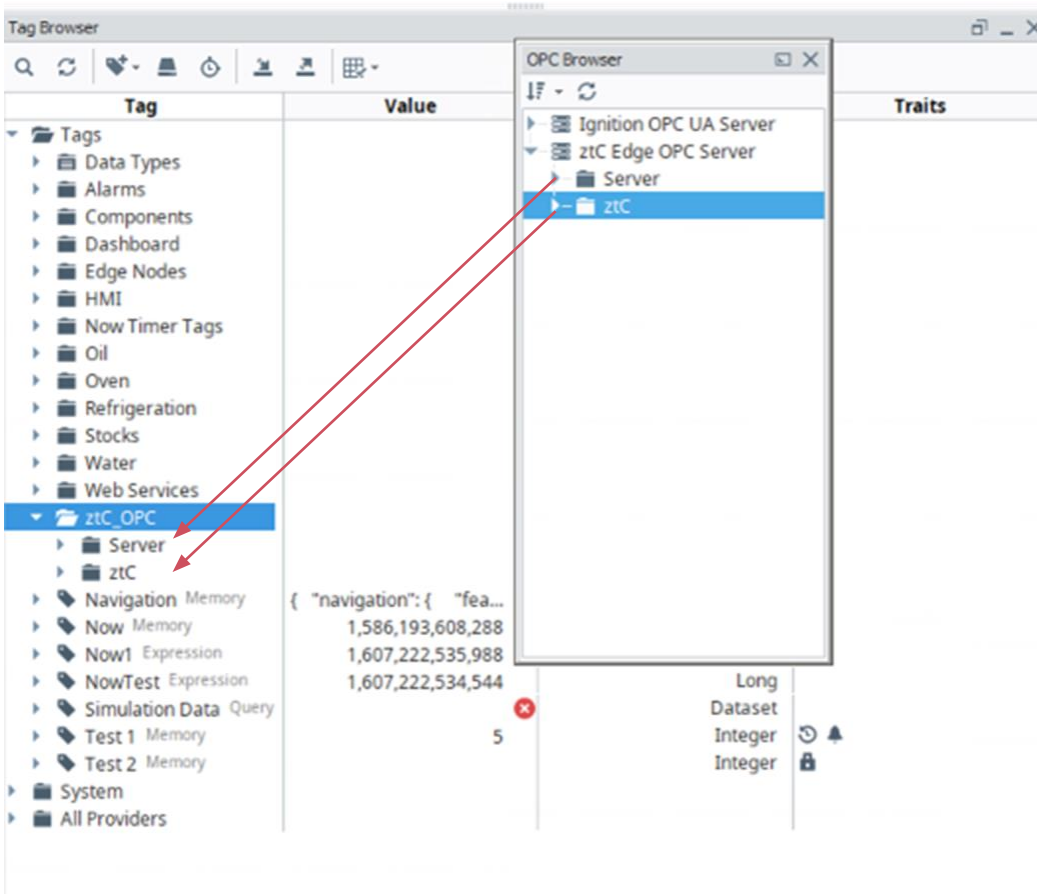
Tag Browser

| Tag | Value | Traits |
|---|---|---|
| Tags | | |
| Data Types | | |
| Alarms | | |
| Components | | |
| Dashboard | | |
| Edge Nodes | | |
| HMI | | |
| Now Timer Tags | | |
| Oil | | |
| Oven | | |
| Refrigeration | | |
| Stocks | | |
| Water | | |
| Web Services | | |
| ztC_OPC | | |
| Server | | |
| ztC | | |
| Navigation Memory | { "navigation": { "fea... | |
| Now Memory | 1,586,193,608,288 | |
| Now1 Expression | 1,607,222,535,988 | |
| NowTest Expression | 1,607,222,534,544 Long | |
| Simulation Data Query | Dataset | |
| Test 1 Memory | 5 Integer | |
| Test 2 Memory | Integer | |
| System | | |
| All Providers | | |

OPC Browser

Ignition OPC UA Server
ztC Edge OPC Server
Server
ztC